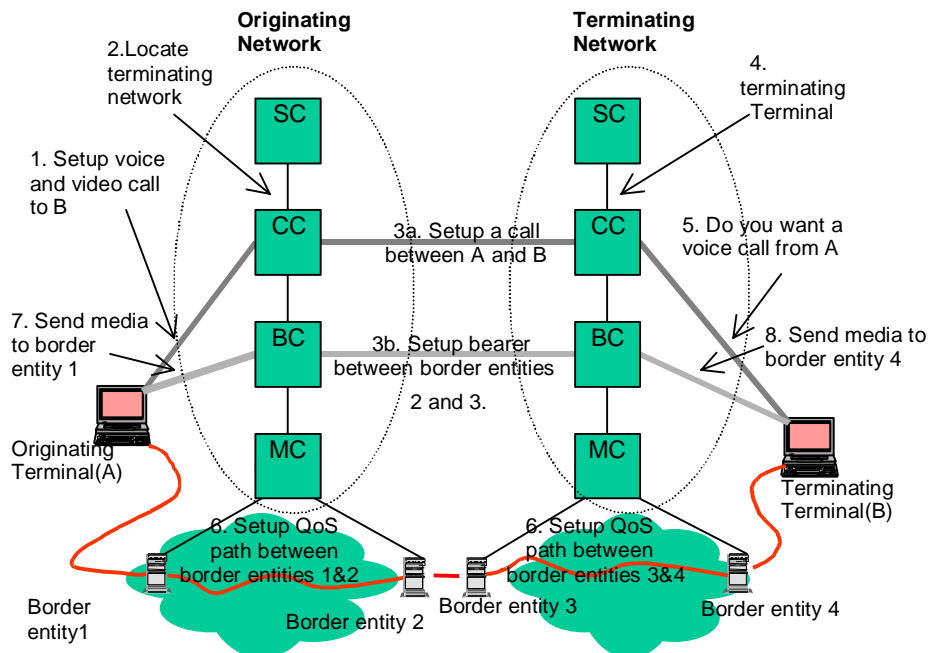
Originating Network

Terminating Network

2.Locate terminating network

4. terminating Terminal

SC

SC

1. Setup voice and video call to B

CC

CC

3a. Setup a call between A and B

5. Do you want a voice call from A

7. Send media to border entity 1

BC

BC

3b. Setup bearer between border entities 2 and 3.

8. Send media to border entity 4

Originating Terminal(A)

MC

MC

Terminating Terminal(B)

6. Setup QoS path between border entities 1&2

6. Setup QoS path between border entities 3&4

Border entity1

Border entity 2

Border entity 3

Border entity 4